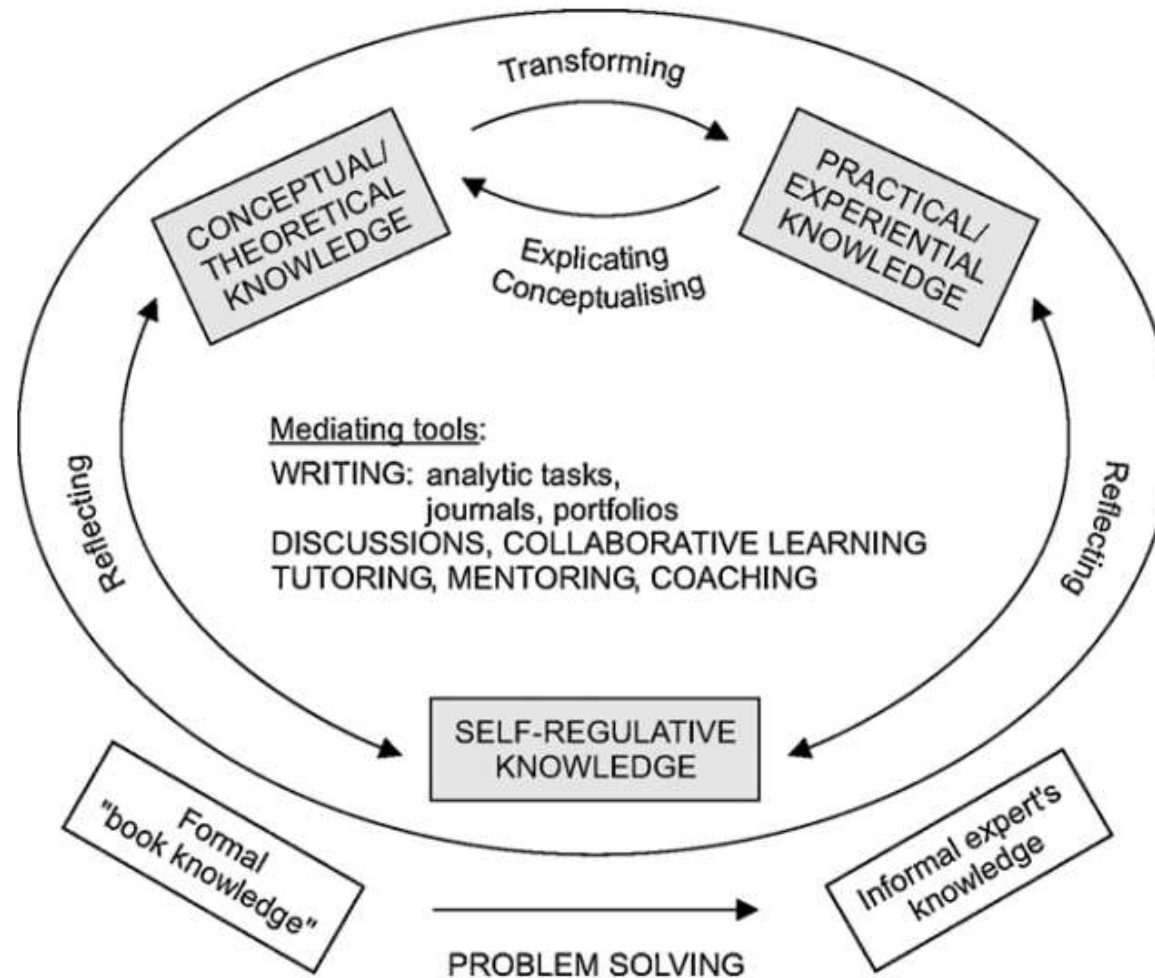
Transforming

CONCEPTUAL/ THEORETICAL KNOWLEDGE

PRACTICAL/ EXPERIENTIAL KNOWLEDGE

Explicating Conceptualising

Mediating tools:
WRITING: analytic tasks, journals, portfolios
DISCUSSIONS, COLLABORATIVE LEARNING
TUTORING, MENTORING, COACHING

Reflecting

Reflecting

SELF-REGULATIVE KNOWLEDGE

Formal "book knowledge"

Informal expert's knowledge

PROBLEM SOLVING